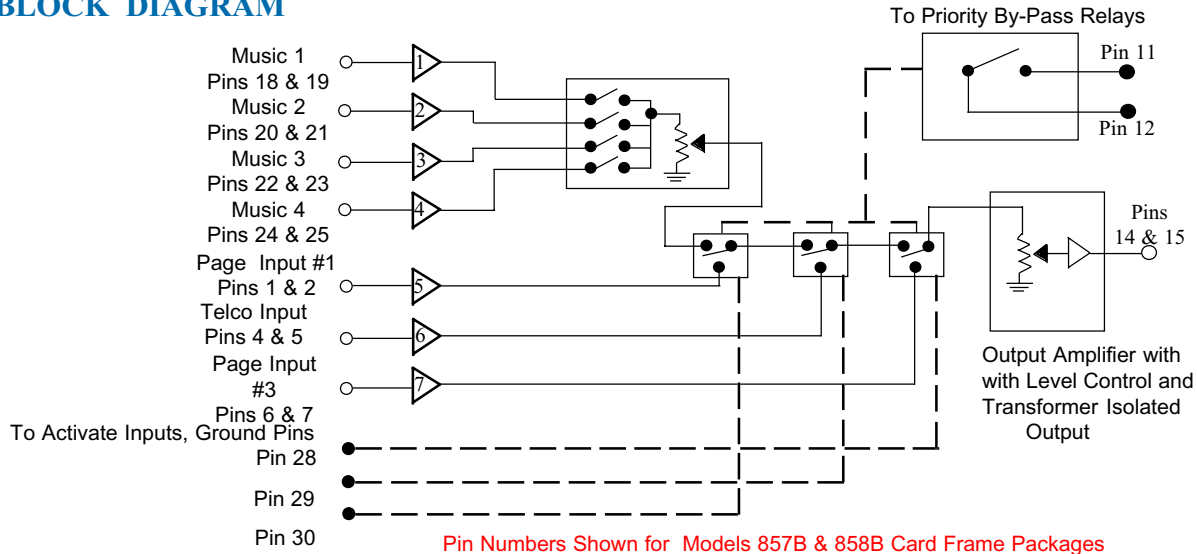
BLOCK DIAGRAM

To Priority By-Pass Relays

Pin 11

Pin 12

Music 1
Pins 18 & 19

1

Music 2
Pins 20 & 21

2

Music 3
Pins 22 & 23

3

Music 4
Pins 24 & 25

4

Pins
14 & 15

Page Input #1
Pins 1 & 2

5

Telco Input
Pins 4 & 5

6

Page Input
#3
Pins 6 & 7

7

Output Amplifier with
with Level Control and
Transformer Isolated
Output

To Activate Inputs, Ground Pins
Pin 28

Pin 29

Pin 30

Pin Numbers Shown for Models 857B & 858B Card Frame Packages